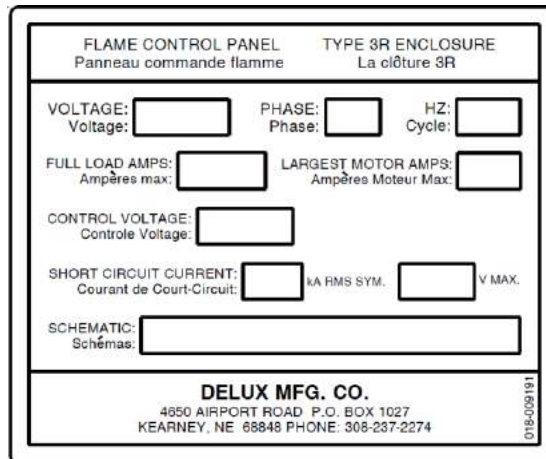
FLAME CONTROL PANEL
Panneau commande flamme

TYPE 3R ENCLOSURE
La clôture 3R

VOLTAGE:
Voltage:

PHASE:
Phase:

HZ:
Cycle:

FULL LOAD AMPS:
Ampères max:

LARGEST MOTOR AMPS:
Ampères Moteur Max:

CONTROL VOLTAGE:
Controle Voltage:

SHORT CIRCUIT CURRENT:
Courant de Court-Circuit:

kA RMS SYM.

V MAX.

SCHEMATIC:
Schémas:

DELUX MFG. CO.
4650 AIRPORT ROAD P.O. BOX 1027
KEARNEY, NE 68848 PHONE: 308-237-2274

018-009191